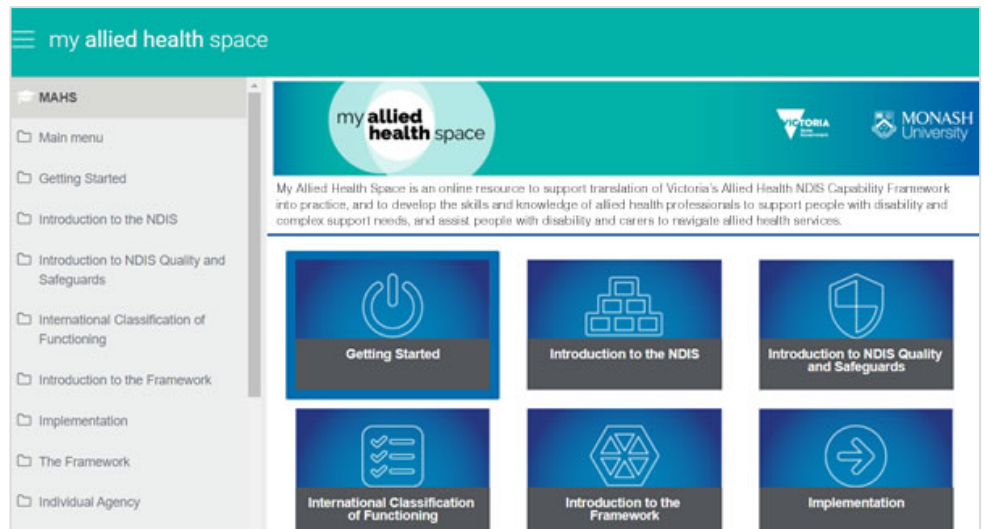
my allied health space

MAHS

Main menu

Getting Started

Introduction to the NDIS

Introduction to NDIS Quality and Safeguards

International Classification of Functioning

Introduction to the Framework

Implementation

The Framework

Individual Agency

my allied health space

VICTORIA

MONASH University

My Allied Health Space is an online resource to support translation of Victoria's Allied Health NDIS Capability Framework into practice, and to develop the skills and knowledge of allied health professionals to support people with disability and complex support needs, and assist people with disability and carers to navigate allied health services.

Getting Started

Introduction to the NDIS

Introduction to NDIS Quality and Safeguards

International Classification of Functioning

Introduction to the Framework

Implementation